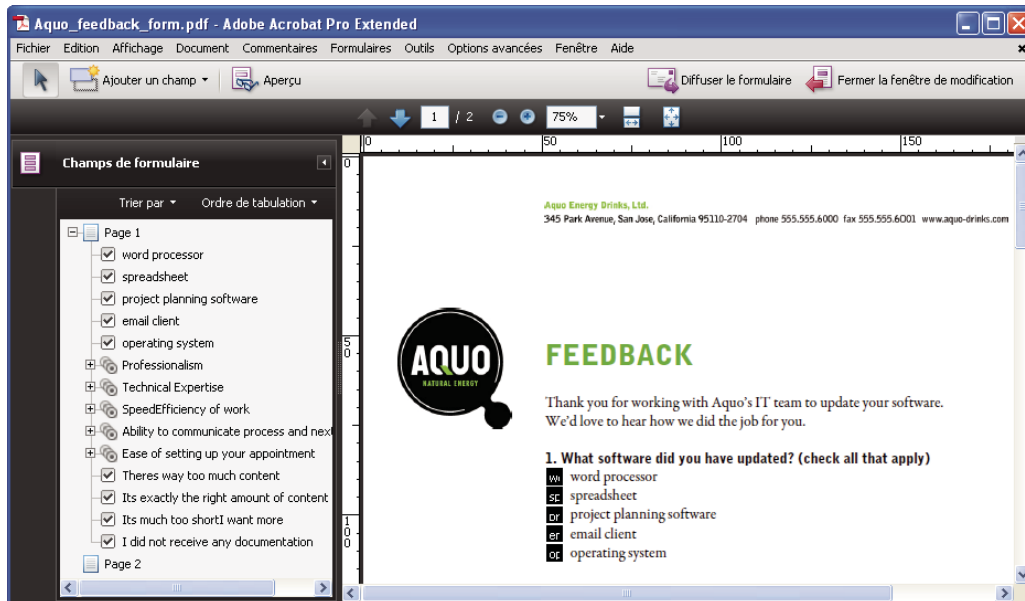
Aquo_feedback_form.pdf - Adobe Acrobat Pro Extended

Fichier Edition Affichage Document Commentaires Formulaires Outils Options avancées Fenêtre Aide

Ajouter un champ Aperçu Diffuser le formulaire Fermer la fenêtre de modification

1 / 2 75%

Champs de formulaire

Trier par Ordre de tabulation

Page 1
word processor
spreadsheet
project planning software
email client
operating system
Professionalism
Technical Expertise
SpeedEfficiency of work
Ability to communicate process and next
Ease of setting up your appointment
Theres way too much content
Its exactly the right amount of content
Its much too shortI want more
I did not receive any documentation
Page 2

0 50 100 150

Aquo Energy Drinks, Ltd.
345 Park Avenue, San Jose, California 95110-2704 phone 555.555.6000 fax 555.555.6001 www.aquo-drinks.com

AQUO
NATURAL ENERGY

FEEDBACK

Thank you for working with Aquo's IT team to update your software. We'd love to hear how we did the job for you.

1. What software did you have updated? (check all that apply)
wo word processor
sp spreadsheet
pr project planning software
er email client
op operating system